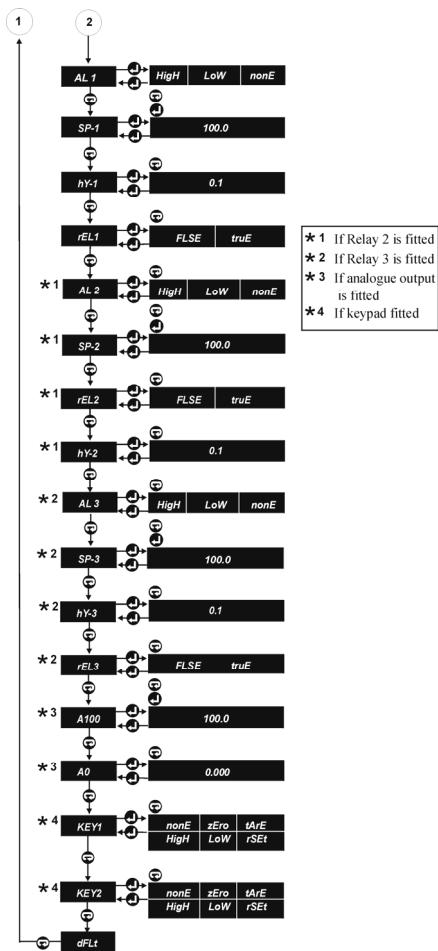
1

2

AL 1
HigH LoW nonE

SP-1
100.0

hY-1
0.1

rEL1
FLSE truE

*1 AL 2
HigH LoW nonE

*1 SP-2
100.0

*1 rEL2
FLSE truE

*1 hY-2
0.1

*2 AL 3
HigH LoW nonE

*2 SP-3
100.0

*2 hY-3
0.1

*2 rEL3
FLSE truE

*3 A100
100.0

*3 A0
0.000

*4 KEY1
| nonE | zEro | tArE |
|---|---|---|
| HigH | LoW | rSEt |

*4 KEY2
| nonE | zEro | tArE |
|---|---|---|
| HigH | LoW | rSEt |

dFLt

*1 If Relay 2 is fitted
*2 If Relay 3 is fitted
*3 If analogue output is fitted
*4 If keypad fitted